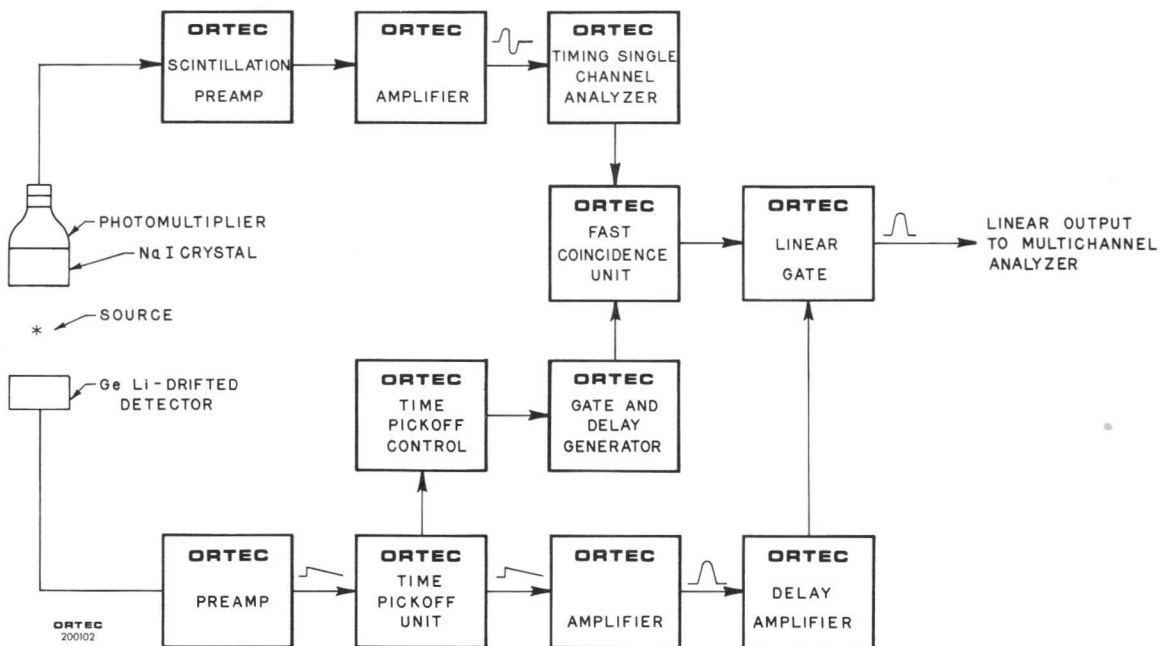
ORTEC
SCINTILLATION
PREAMP

ORTEC
AMPLIFIER

ORTEC
TIMING SINGLE
CHANNEL
ANALYZER

PHOTOMULTIPLIER
NaI CRYSTAL

ORTEC
FAST
COINCIDENCE
UNIT

ORTEC
LINEAR
GATE

LINEAR OUTPUT
TO MULTICHANNEL
ANALYZER

SOURCE

Ge Li-DRIFTED
DETECTOR

ORTEC
TIME
PICKOFF
CONTROL

ORTEC
GATE AND
DELAY
GENERATOR

ORTEC
PREAMP

ORTEC
TIME
PICKOFF
UNIT

ORTEC
AMPLIFIER

ORTEC
DELAY
AMPLIFIER

ORTEC
200102